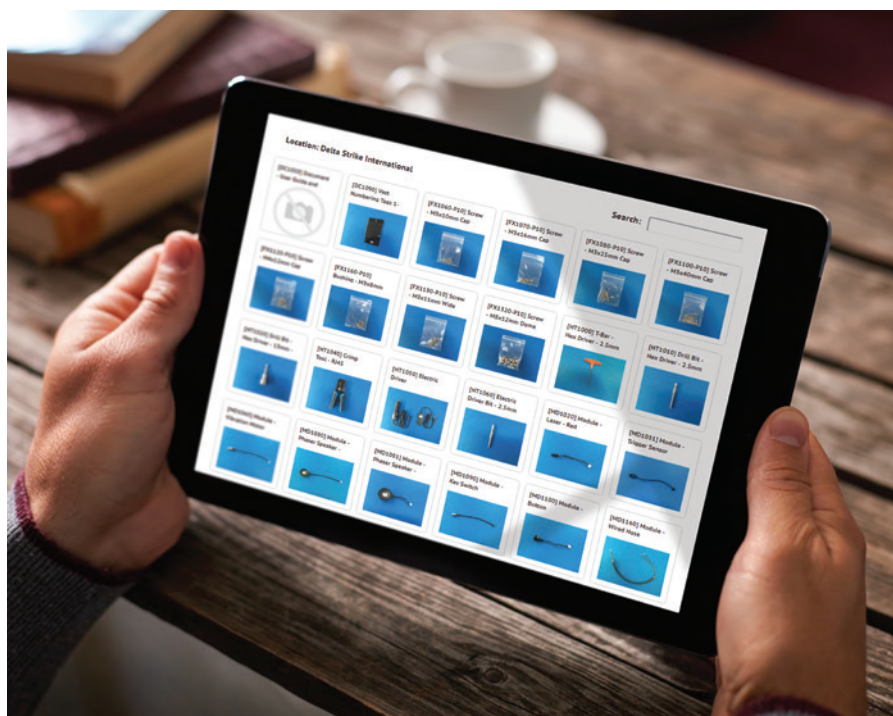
Location: Delta Strike International

Search:

[DC1000] Document User Guide and

[DC1090] Vest Numbering Tags 1-

[FX1060-P10] Screw - M3x10mm Cap

[FX1070-P10] Screw - M3x16mm Cap

[FX1080-P10] Screw - M3x25mm Cap

[FX1100-P10] Screw - M3x40mm Cap

[FX1120-P10] Screw - M6x12mm Cap

[FX1160-P10] Bushing - M3x8mm

[FX1150-P10] Screw - M3x11mm Wide

[FX1110-P10] Screw - M5x12mm Dome

[HT1000] T-Bar - Hex Driver - 2.5mm

[HT1010] Drill Bit - Hex Driver - 2.5mm

[HT1020] Drill Bit - Hex Driver - 13mm

[HT1040] Crimp Tool - RJ45

[HT1050] Electric Driver

[HT1060] Electric Driver Bit - 2.5mm

[MD1020] Module - Laser - Red

[MD1031] Module - Trigger Sensor

[MD1000] Module - Vibration Motor

[MD1050] Module - Phaser Speaker -

[MD1051] Module - Phaser Speaker -

[MD1090] Module - Key Switch

[MD1100] Module - Button

[MD1160] Module - Wired Nose